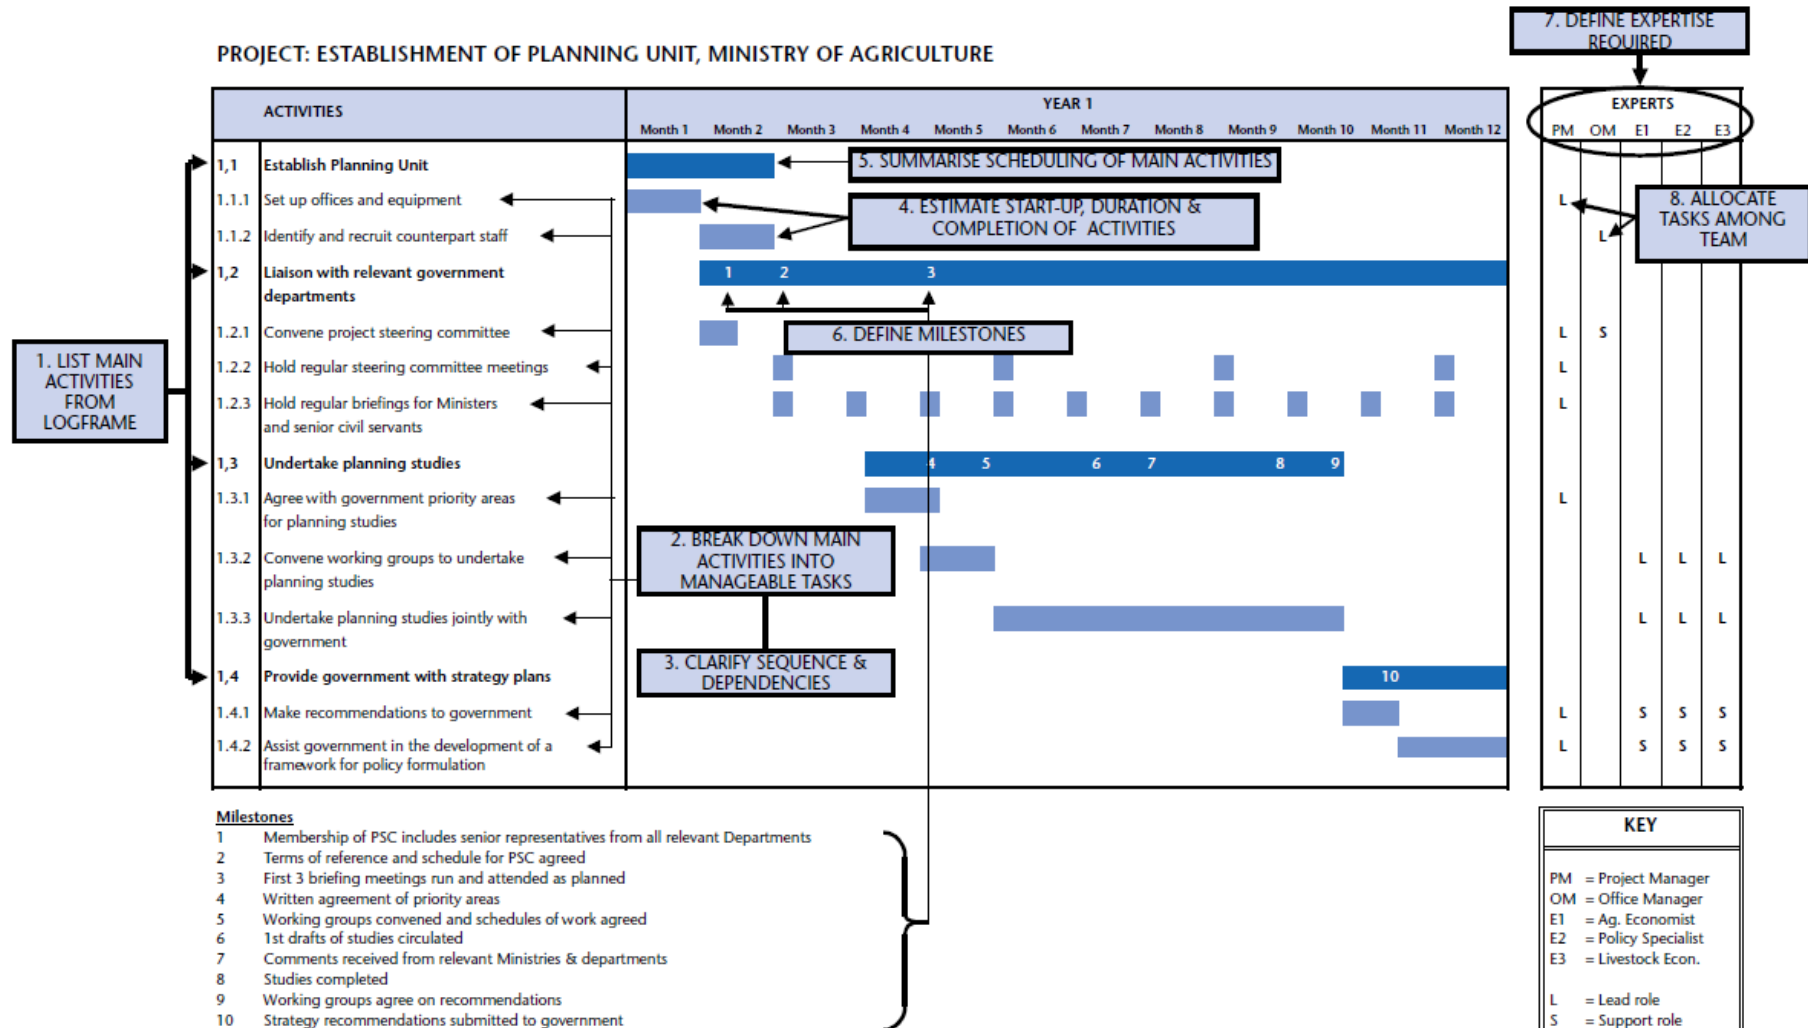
PROJECT: ESTABLISHMENT OF PLANNING UNIT, MINISTRY OF AGRICULTURE

7. DEFINE EXPERTISE REQUIRED

| ACTIVITIES | | YEAR 1 Month 1 Month 2 Month 3 Month 4 Month 5 Month 6 Month 7 Month 8 Month 9 Month 10 Month 11 Month 12 | EXPERTS PM | OM | E1 | E2 | E3 |
|---|---|---|---|---|---|---|---|
| 1,1 | Establish Planning Unit | | | | | | |
| 1.1.1 | Set up offices and equipment | | L | | | | |
| 1.1.2 | Identify and recruit counterpart staff | | | L | | | |
| 1,2 | Liaison with relevant government departments | 1 2 3 | | | | | |
| 1.2.1 | Convene project steering committee | | L | S | | | |
| 1.2.2 | Hold regular steering committee meetings | | L | | | | |
| 1.2.3 | Hold regular briefings for Ministers and senior civil servants | | L | | | | |
| 1,3 | Undertake planning studies | 4 5 6 7 8 9 | | | | | |
| 1.3.1 | Agree with government priority areas for planning studies | | L | | | | |
| 1.3.2 | Convene working groups to undertake planning studies | | | | L | L | L |
| 1.3.3 | Undertake planning studies jointly with government | | | | L | L | L |
| 1,4 | Provide government with strategy plans | 10 | | | | | |
| 1.4.1 | Make recommendations to government | | L | | S | S | S |
| 1.4.2 | Assist government in the development of a framework for policy formulation | | L | | S | S | S |

5. SUMMARISE SCHEDULING OF MAIN ACTIVITIES

4. ESTIMATE START-UP, DURATION & COMPLETION OF ACTIVITIES

8. ALLOCATE TASKS AMONG TEAM

6. DEFINE MILESTONES

1. LIST MAIN ACTIVITIES FROM LOGFRAME

2. BREAK DOWN MAIN ACTIVITIES INTO MANAGEABLE TASKS

3. CLARIFY SEQUENCE & DEPENDENCIES

Milestones
1 Membership of PSC includes senior representatives from all relevant Departments
2 Terms of reference and schedule for PSC agreed
3 First 3 briefing meetings run and attended as planned
4 Written agreement of priority areas
5 Working groups convened and schedules of work agreed
6 1st drafts of studies circulated
7 Comments received from relevant Ministries & departments
8 Studies completed
9 Working groups agree on recommendations
10 Strategy recommendations submitted to government

KEY

PM = Project Manager
OM = Office Manager
E1 = Ag. Economist
E2 = Policy Specialist
E3 = Livestock Econ.

L = Lead role
S = Support role